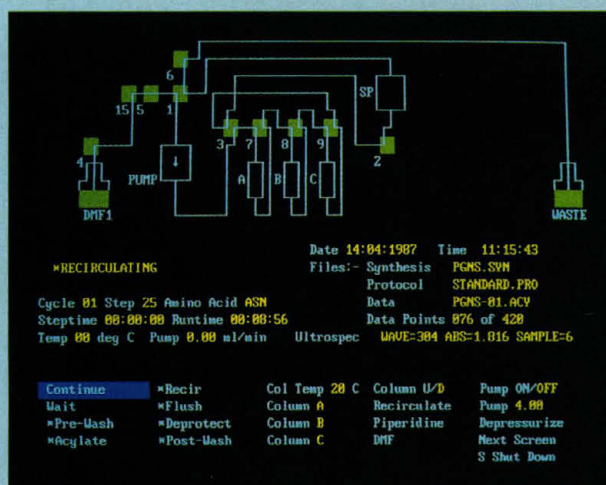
6

15 5 1

SP

3 7 8 9

4

2

PUMP

A B C

DMF1

WASTE

Date 14:04:1987 Time 11:15:43

*RECIRCULATING

Files:- Synthesis PGNS.SYN
Protocol STANDARD.PRO
Data PGNS-01.ACY
Data Points 076 of 420

Cycle 01 Step 25 Amino Acid ASN
Steptime 00:00:00 Runtime 00:08:56
Temp 00 deg C Pump 0.00 ml/min Ultrospec WAVE=304 ABS=1.016 SAMPLE=6

| Continue | *Recir | Col Temp 20 C | Column U/D | Pump ON/OFF |
|---|---|---|---|---|
| Wait | *Flush | Column A | Recirculate | Pump 4.00 |
| *Pre-Wash | *Deprotect | Column B | Piperidine | Depressurize |
| *Acylate | *Post-Wash | Column C | DMF | Next Screen |
| | | | | S Shut Down |